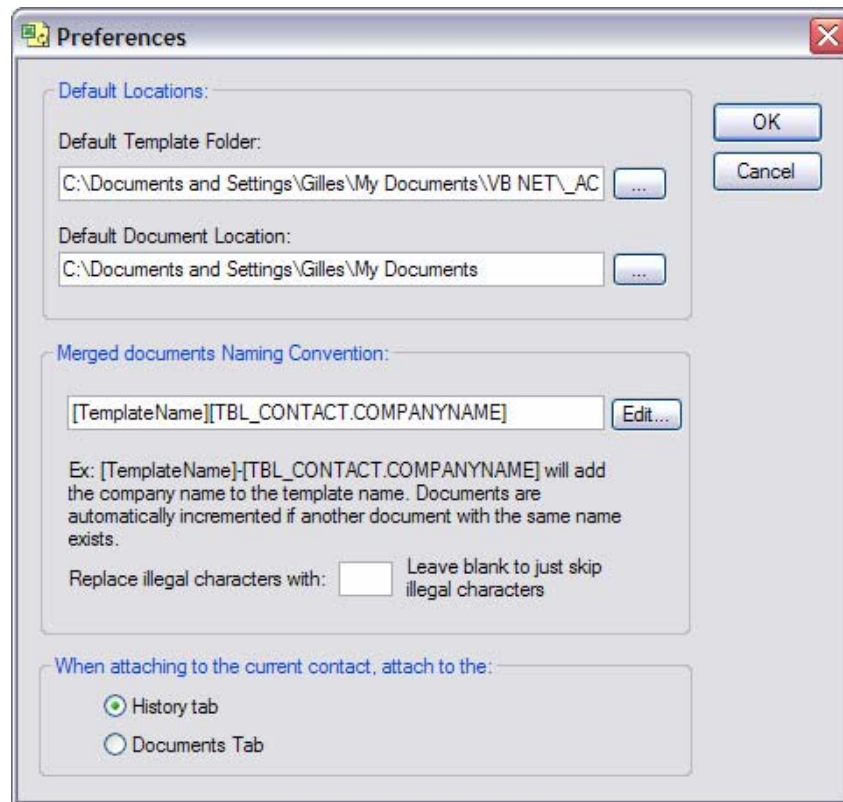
Preferences

Default Locations:

Default Template Folder:

C:\Documents and Settings\Gilles\My Documents\VB NET\_AC ...

Default Document Location:

C:\Documents and Settings\Gilles\My Documents ...

OK

Cancel

Merged documents Naming Convention:

[TemplateName][TBL_CONTACT.COMPANYNAME] Edit...

Ex: [TemplateName]-[TBL_CONTACT.COMPANYNAME] will add the company name to the template name. Documents are automatically incremented if another document with the same name exists.

Replace illegal characters with: Leave blank to just skip illegal characters

When attaching to the current contact, attach to the:

History tab

Documents Tab